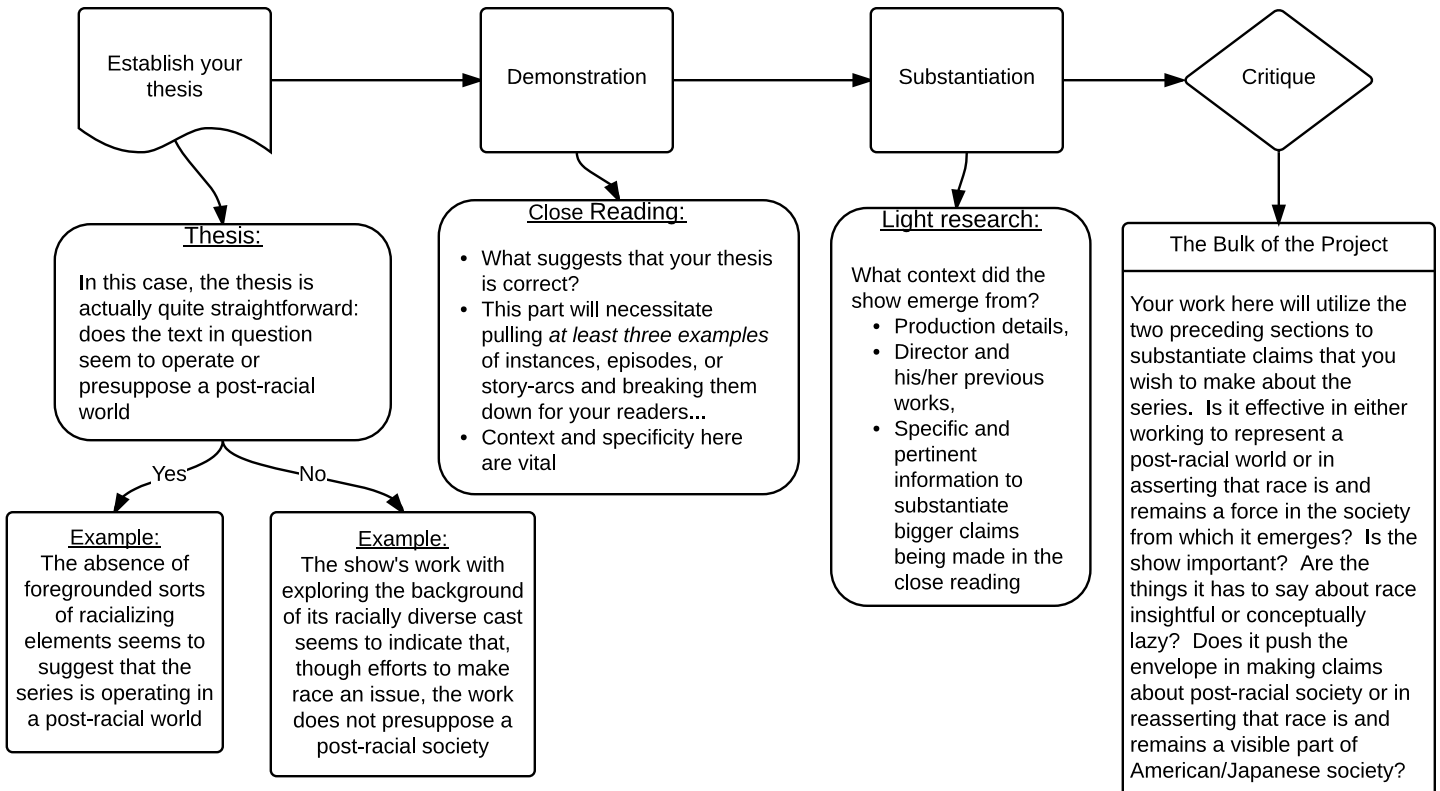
Establish your thesis

Demonstration

Substantiation

Critique

Thesis:

In this case, the thesis is actually quite straightforward: does the text in question seem to operate or presuppose a post-racial world

Yes

No

Example:
The absence of foregrounded sorts of racializing elements seems to suggest that the series is operating in a post-racial world

Example:
The show's work with exploring the background of its racially diverse cast seems to indicate that, though efforts to make race an issue, the work does not presuppose a post-racial society

Close Reading:

- What suggests that your thesis is correct?
- This part will necessitate pulling *at least three examples* of instances, episodes, or story-arcs and breaking them down for your readers...
- Context and specificity here are vital

Light research:

What context did the show emerge from?
- Production details,
- Director and his/her previous works,
- Specific and pertinent information to substantiate bigger claims being made in the close reading

The Bulk of the Project

Your work here will utilize the two preceding sections to substantiate claims that you wish to make about the series. Is it effective in either working to represent a post-racial world or in asserting that race is and remains a force in the society from which it emerges? Is the show important? Are the things it has to say about race insightful or conceptually lazy? Does it push the envelope in making claims about post-racial society or in reasserting that race is and remains a visible part of American/Japanese society?